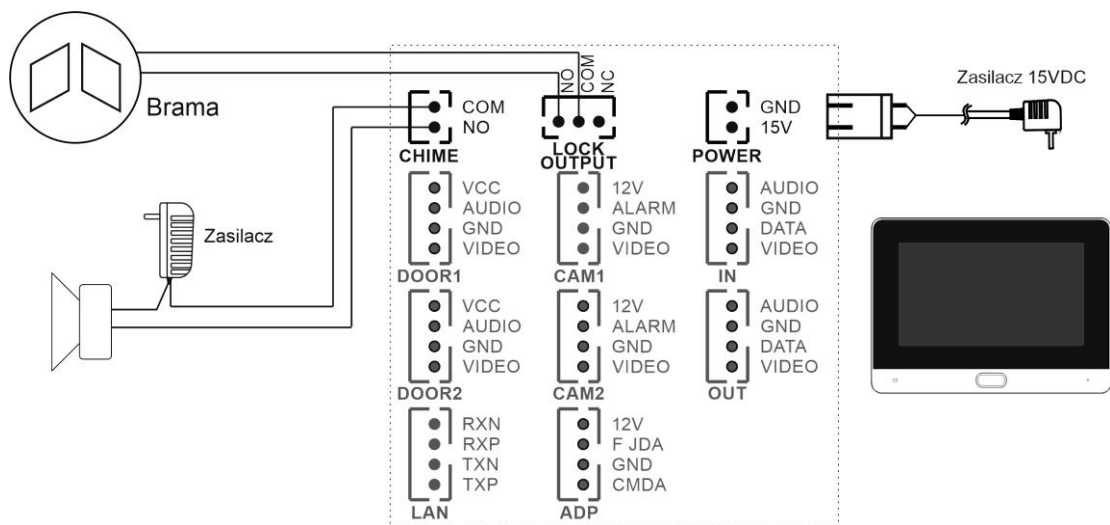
Brama

NO COM NC

COM
NO
CHIME

LOCK
OUTPUT

GND
15V
POWER

Zasilacz 15VDC

Zasilacz

VCC
AUDIO
GND
VIDEO
DOOR1

12V
ALARM
GND
VIDEO
CAM1

AUDIO
GND
DATA
VIDEO
IN

VCC
AUDIO
GND
VIDEO
DOOR2

12V
ALARM
GND
VIDEO
CAM2

AUDIO
GND
DATA
VIDEO
OUT

RXN
RXP
TXN
TXP
LAN

12V
F JDA
GND
CMDA
ADP